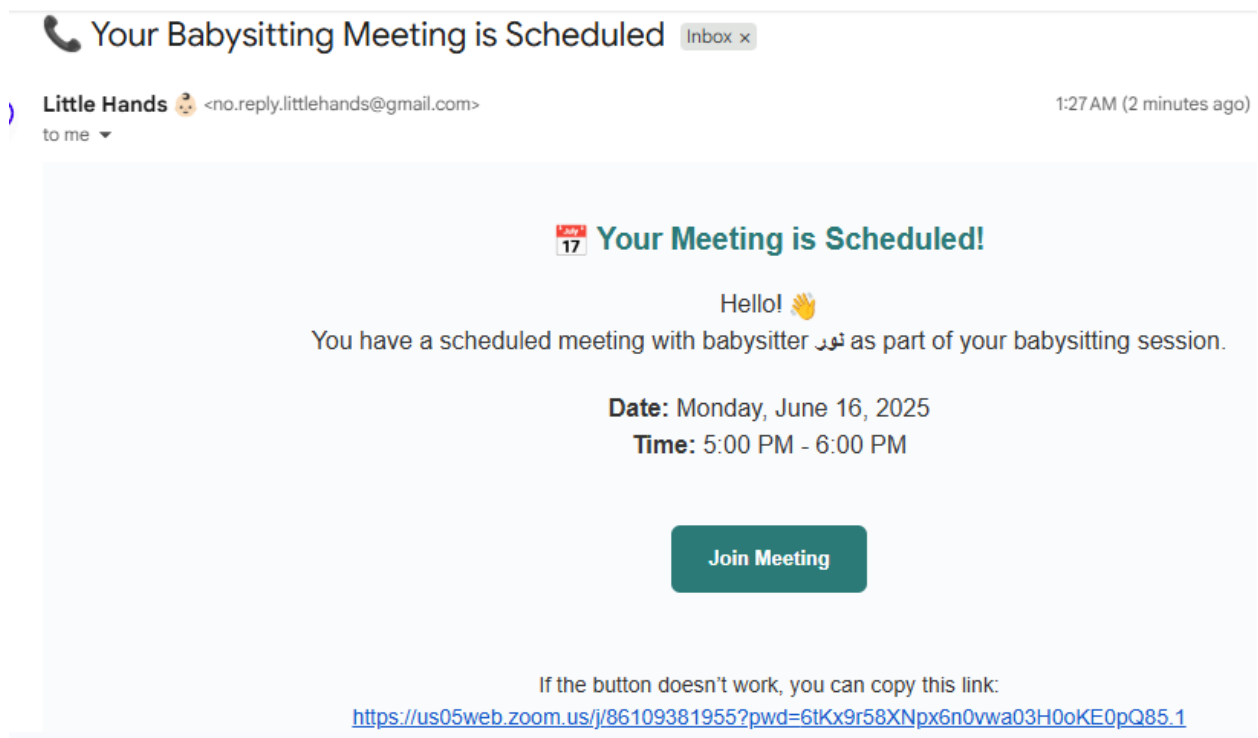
📞 Your Babysitting Meeting is Scheduled Inbox ×

Little Hands 👶 <no.reply.littlehands@gmail.com>
1:27 AM (2 minutes ago)
to me

📅 Your Meeting is Scheduled!

Hello! 👋
You have a scheduled meeting with babysitter نور as part of your babysitting session.

**Date:** Monday, June 16, 2025
**Time:** 5:00 PM - 6:00 PM

Join Meeting

If the button doesn't work, you can copy this link:
https://us05web.zoom.us/j/86109381955?pwd=6tKx9r58XNpx6n0vwa03H0oKE0pQ85.1